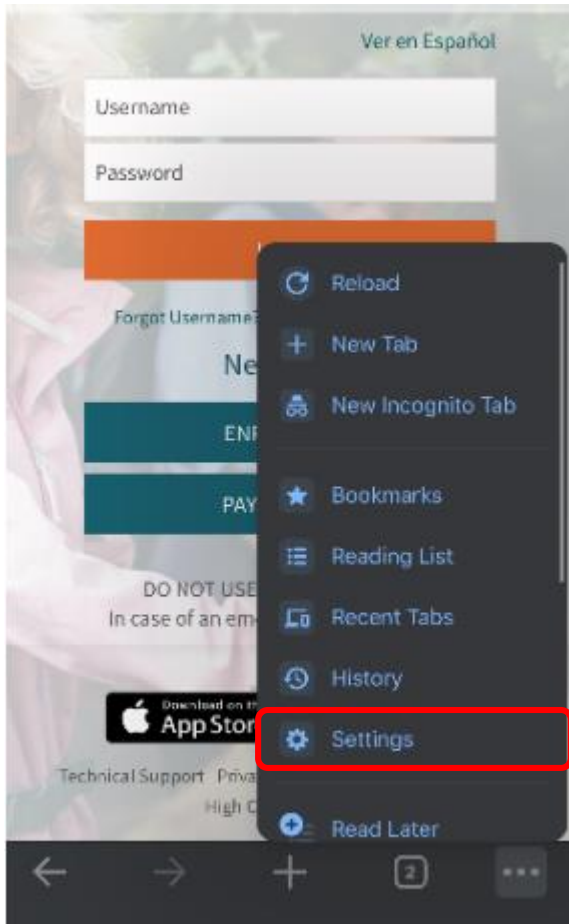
Ver en Español

Username

Password

Forgot Username?

Ne

ENR

PAY

DO NOT USE
In case of an em

Download on the
App Stor

Technical Support Priva
High C

Reload
New Tab
New Incognito Tab
Bookmarks
Reading List
Recent Tabs
History
Settings
Read Later

2